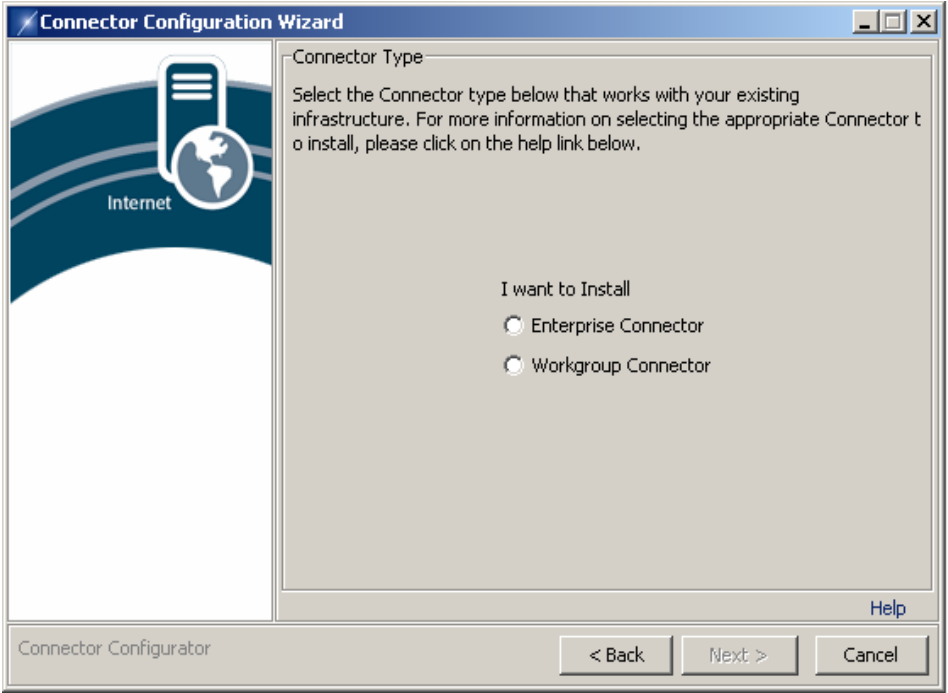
Connector Configuration Wizard

Internet

Connector Type

Select the Connector type below that works with your existing infrastructure. For more information on selecting the appropriate Connector t o install, please click on the help link below.

I want to Install

Enterprise Connector

Workgroup Connector

Help

Connector Configurator

< Back

Next >

Cancel